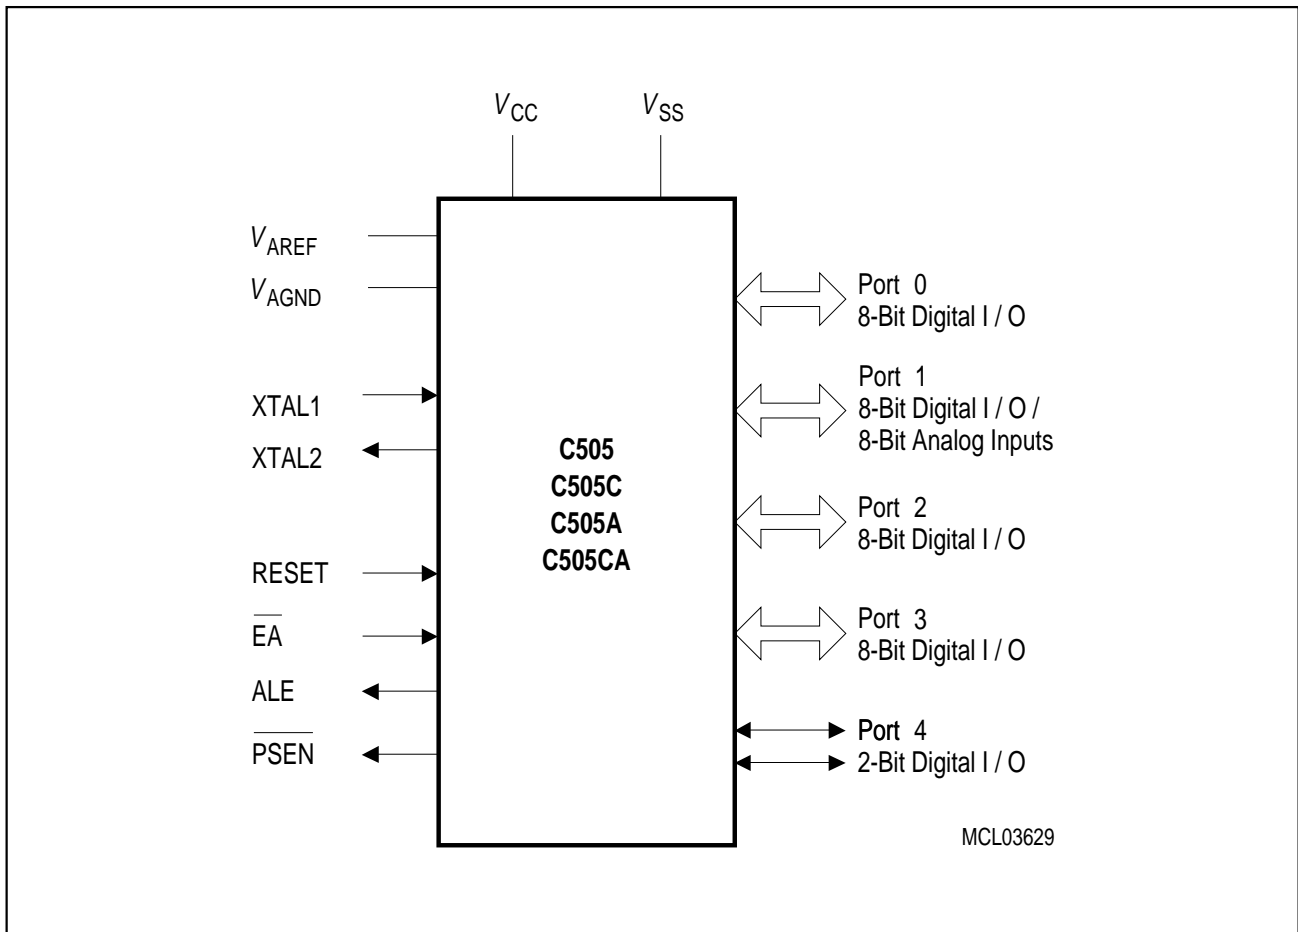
$V_{CC}$ $V_{SS}$

$V_{AREF}$
$V_{AGND}$

XTAL1
XTAL2

RESET
$\overline{EA}$
ALE
$\overline{PSEN}$

C505
C505C
C505A
C505CA

Port 0
8-Bit Digital I / O

Port 1
8-Bit Digital I / O /
8-Bit Analog Inputs

Port 2
8-Bit Digital I / O

Port 3
8-Bit Digital I / O

Port 4
2-Bit Digital I / O

MCL03629